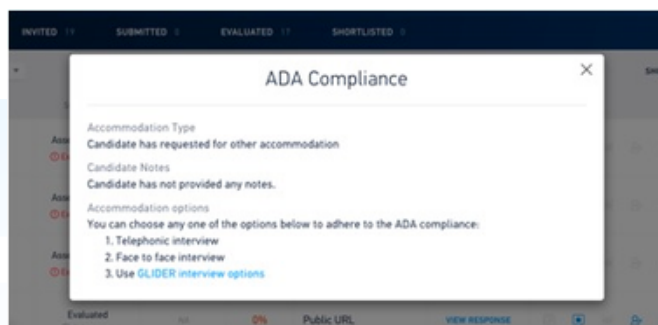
INVITED 19 SUBMITTED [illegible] EVALUATED 17 SHORTLISTED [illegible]

ADA Compliance

×

Accommodation Type
Candidate has requested for other accommodation

Candidate Notes
Candidate has not provided any notes.

Accommodation options
You can choose any one of the options below to adhere to the ADA compliance:
1. Telephonic interview
2. Face to face interview
3. Use GLIDER interview options

Evaluated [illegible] 0% Public URL VIEW RESPONSE